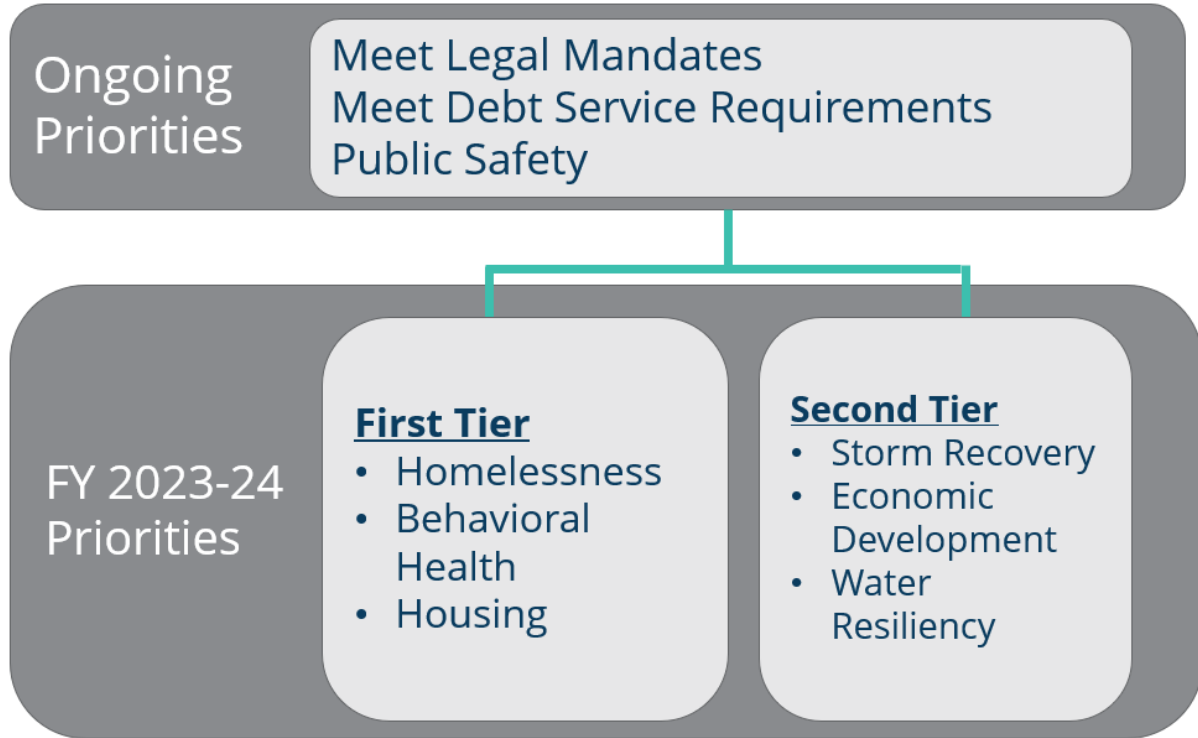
Ongoing Priorities

Meet Legal Mandates
Meet Debt Service Requirements
Public Safety

FY 2023-24 Priorities

First Tier
• Homelessness
• Behavioral Health
• Housing

Second Tier
• Storm Recovery
• Economic Development
• Water Resiliency